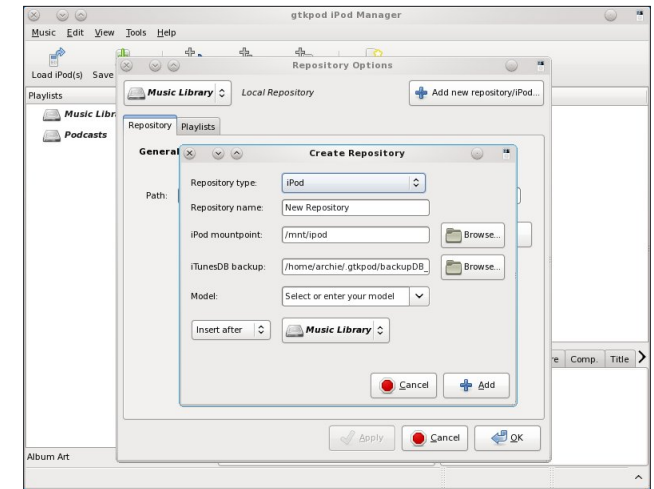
gtkpod iPod Manager

Music Edit View Tools Help

Load iPod(s) Save

Playlists

Music Libr

Podcasts

Repository Options

Music Library

Local Repository

Add new repository/iPod...

Repository Playlists

General

Path:

Create Repository

Repository type: iPod

Repository name: New Repository

iPod mountpoint: /mnt/ipod

Browse...

iTunesDB backup: /home/archie/.gtkpod/backupDB_

Browse...

Model: Select or enter your model

Insert after

Music Library

Cancel

Add

re Comp. Title

Apply

Cancel

OK

Album Art